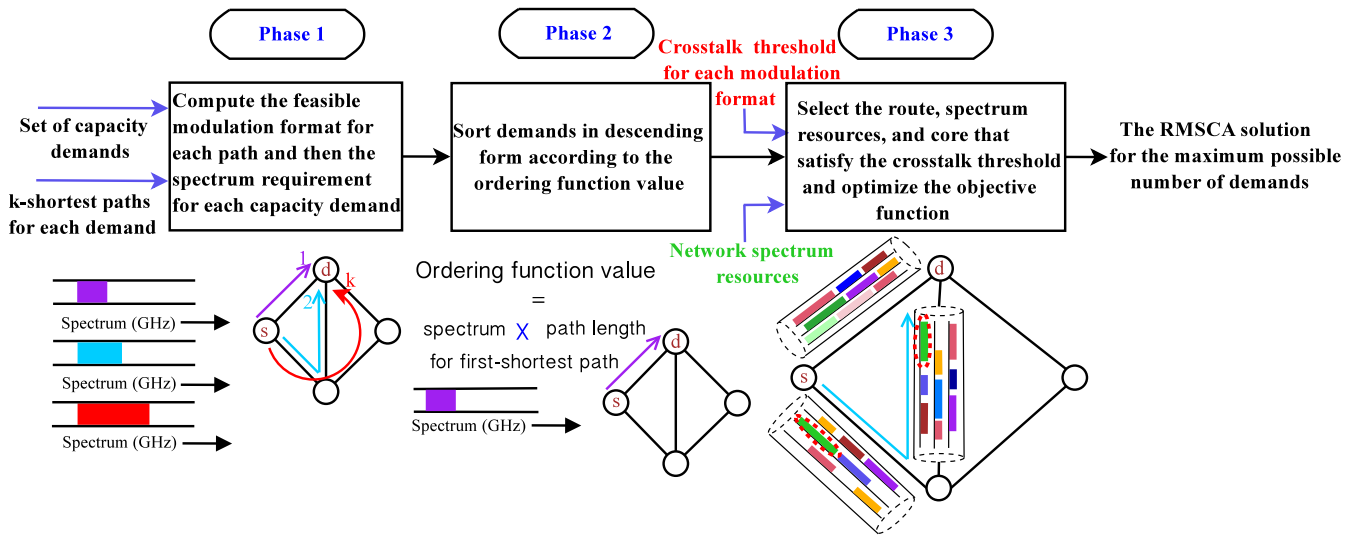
Phase 1

Phase 2

Phase 3

Set of capacity demands

k-shortest paths for each demand

Compute the feasible modulation format for each path and then the spectrum requirement for each capacity demand

Sort demands in descending form according to the ordering function value

Crosstalk threshold for each modulation format

Select the route, spectrum resources, and core that satisfy the crosstalk threshold and optimize the objective function

The RMSCA solution for the maximum possible number of demands

Network spectrum resources

Spectrum (GHz)

Spectrum (GHz)

Spectrum (GHz)

1

2

k

d

s

Ordering function value
=
spectrum X path length
for first-shortest path

Spectrum (GHz)

d

s

d

s